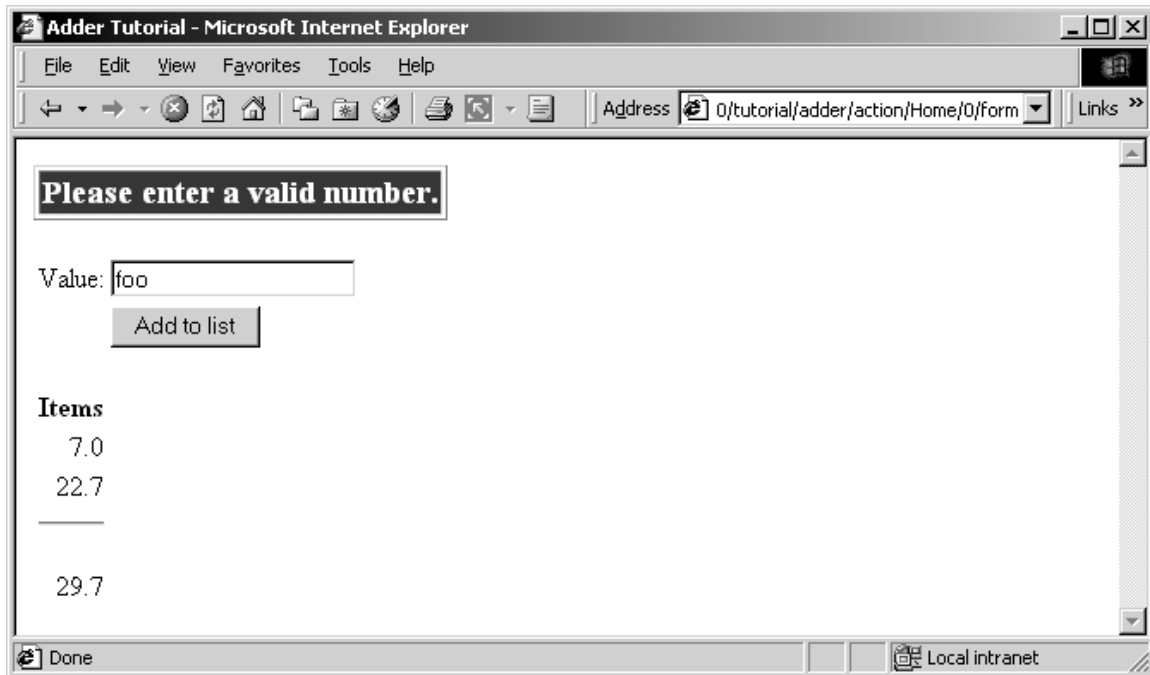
Adder Tutorial - Microsoft Internet Explorer

File Edit View Favorites Tools Help

Address 0/tutorial/adder/action/Home/0/form

Links »

Please enter a valid number.

Value: foo

Add to list

Items

7.0

22.7

29.7

Done

Local intranet